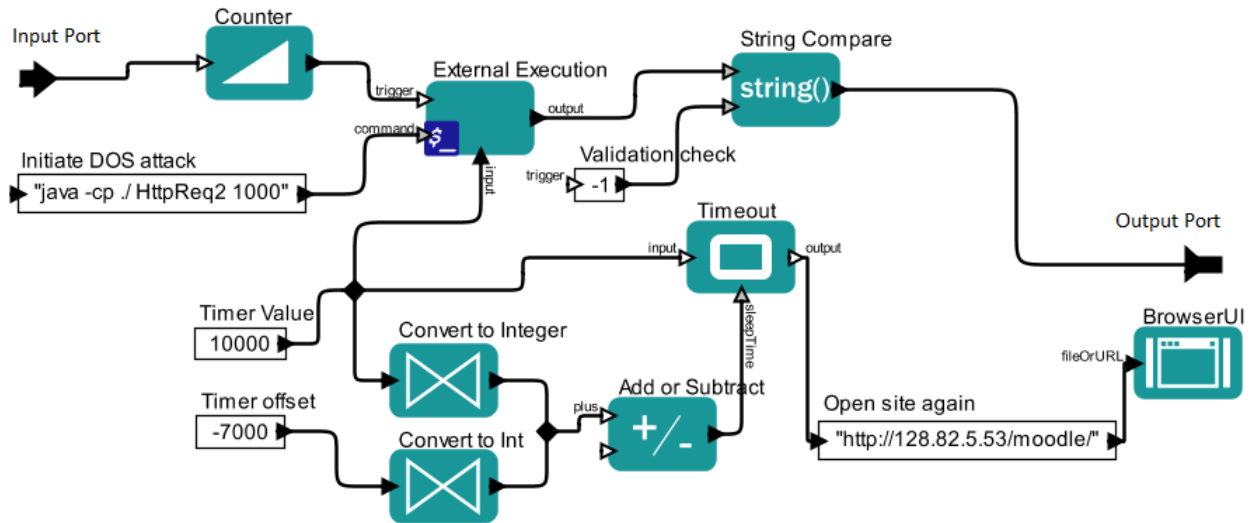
Input Port

Counter

External Execution

trigger

command

output

String Compare

string()

Initiate DOS attack

"java -cp ./ HttpReq2 1000"

input

Validation check

trigger

-1

Output Port

Timeout

input

output

Timer Value

10000

Convert to Integer

sleepTime

BrowserUI

fileOrURL

Add or Subtract

Timer offset

-7000

plus

Convert to Int

Open site again

"http://128.82.5.53/moodle/"